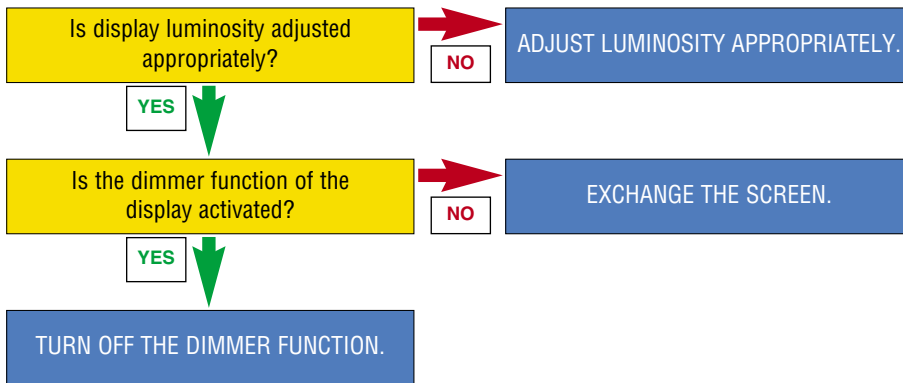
Is display luminosity adjusted appropriately?

NO

ADJUST LUMINOSITY APPROPRIATELY.

YES

Is the dimmer function of the display activated?

NO

EXCHANGE THE SCREEN.

YES

TURN OFF THE DIMMER FUNCTION.